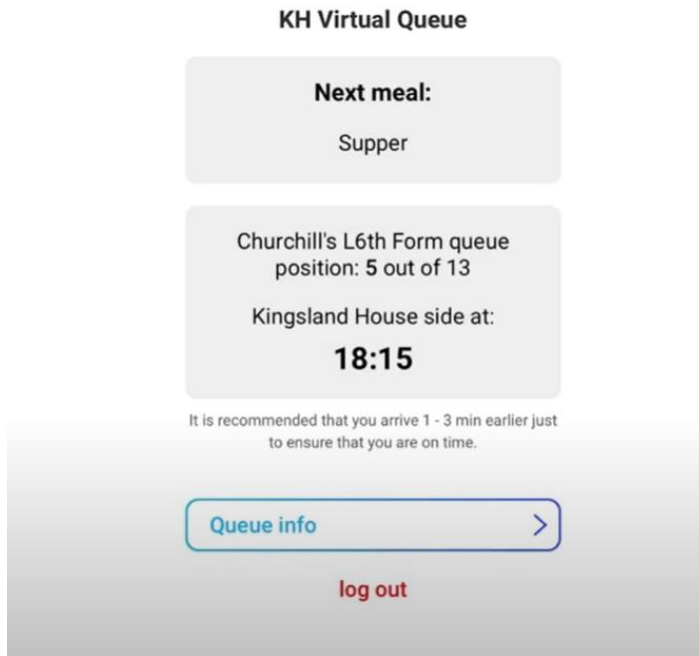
KH Virtual Queue

Next meal:

Supper

Churchill's L6th Form queue position: 5 out of 13

Kingsland House side at:

18:15

It is recommended that you arrive 1 - 3 min earlier just to ensure that you are on time.

Queue info >

log out